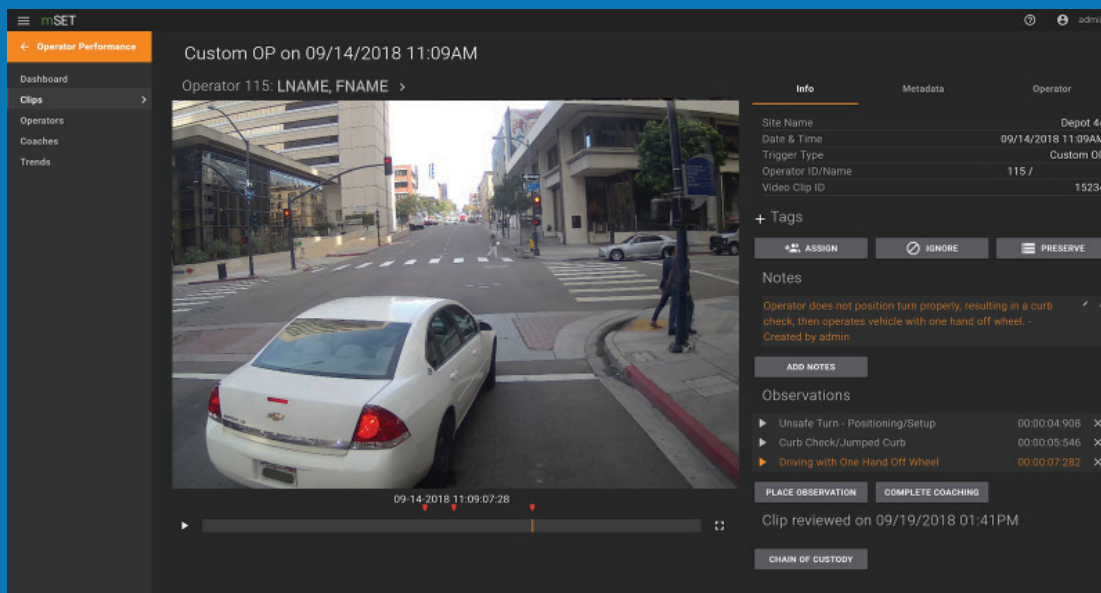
mSET

admi

← Operator Performance

Dashboard
Clips
Operators
Coaches
Trends

Custom OP on 09/14/2018 11:09AM

Operator 115: LNAME, FNAME >

09-14-2018 11:09:07:28

Info
Metadata
Operator

| | |
|---|---|
| Site Name | Depot 4 |
| Date & Time | 09/14/2018 11:09AM |
| Trigger Type | Custom O |
| Operator ID/Name | 115 / |
| Video Clip ID | 1523 |

+ Tags

ASSIGN
IGNORE
PRESERVE

Notes

Operator does not position turn properly, resulting in a curb check, then operates vehicle with one hand off wheel. - Created by admin

ADD NOTES

Observations

Unsafe Turn - Positioning/Setup 00:00:04:908
Curb Check/Jumped Curb 00:00:05:546
Driving with One Hand Off Wheel 00:00:07:282

PLACE OBSERVATION
COMPLETE COACHING

Clip reviewed on 09/19/2018 01:41PM

CHAIN OF CUSTODY